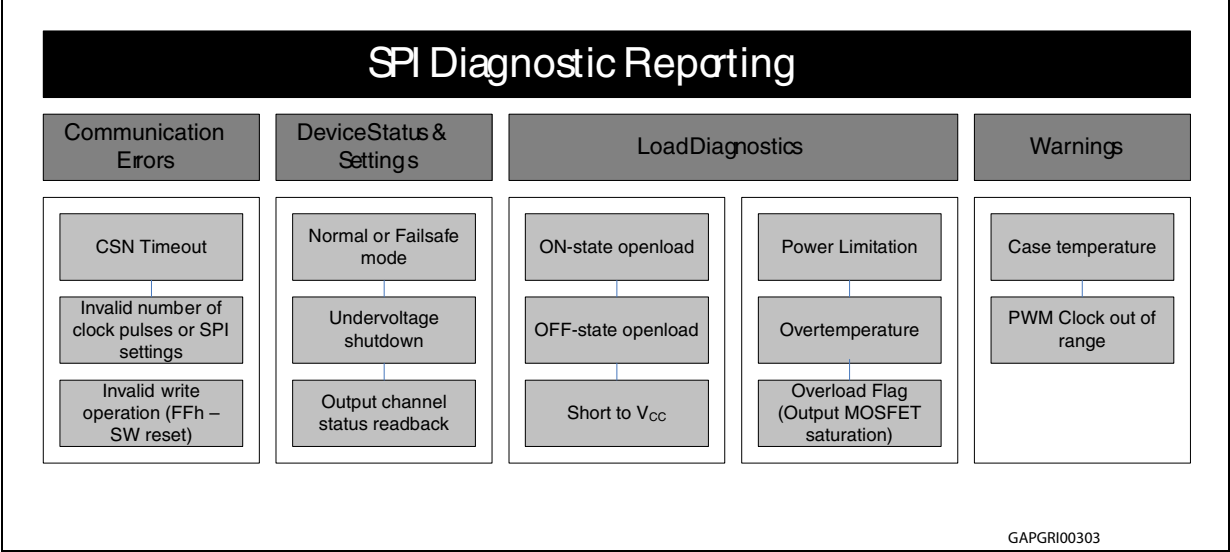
SPI Diagnostic Reporting

Communication Errors

CSN Timeout

Invalid number of clock pulses or SPI settings

Invalid write operation (FFh – SW reset)

DeviceStatus & Settings

Normal or Failsafe mode

Undervoltage shutdown

Output channel status readback

LoadDiagnostics

ON-state openload

OFF-state openload

Short to $V_{CC}$

Power Limitation

Overtemperature

Overload Flag (Output MOSFET saturation)

Warnings

Case temperature

PWM Clock out of range

GAPGRI00303